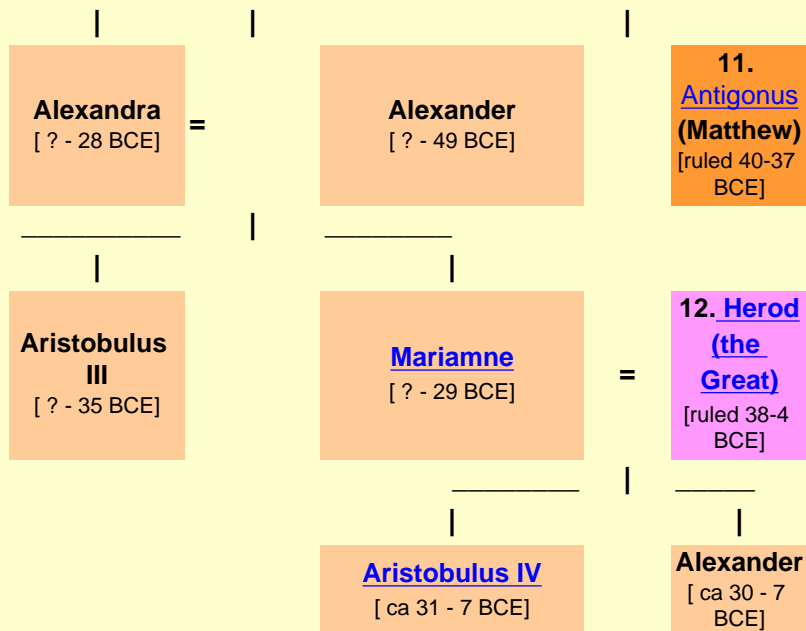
**Alexandra**
[ ? - 28 BCE]

=

**Alexander**
[ ? - 49 BCE]

**11.**
Antigonus
**(Matthew)**
[ruled 40-37 BCE]

**Aristobulus III**
[ ? - 35 BCE]

**Mariamne**
[ ? - 29 BCE]

=

**12. Herod (the Great)**
[ruled 38-4 BCE]

**Aristobulus IV**
[ ca 31 - 7 BCE]

**Alexander**
[ ca 30 - 7 BCE]